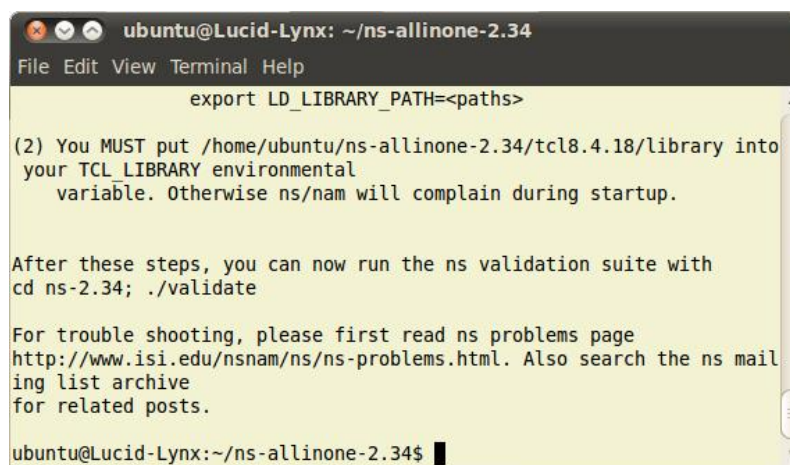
ubuntu@Lucid-Lynx: ~/ns-allinone-2.34

File Edit View Terminal Help

export LD_LIBRARY_PATH=<paths>

(2) You MUST put /home/ubuntu/ns-allinone-2.34/tcl8.4.18/library into your TCL_LIBRARY environmental
variable. Otherwise ns/nam will complain during startup.

After these steps, you can now run the ns validation suite with
cd ns-2.34; ./validate

For trouble shooting, please first read ns problems page
http://www.isi.edu/nsnam/ns/ns-problems.html. Also search the ns mailing list archive
for related posts.

ubuntu@Lucid-Lynx:~/ns-allinone-2.34$